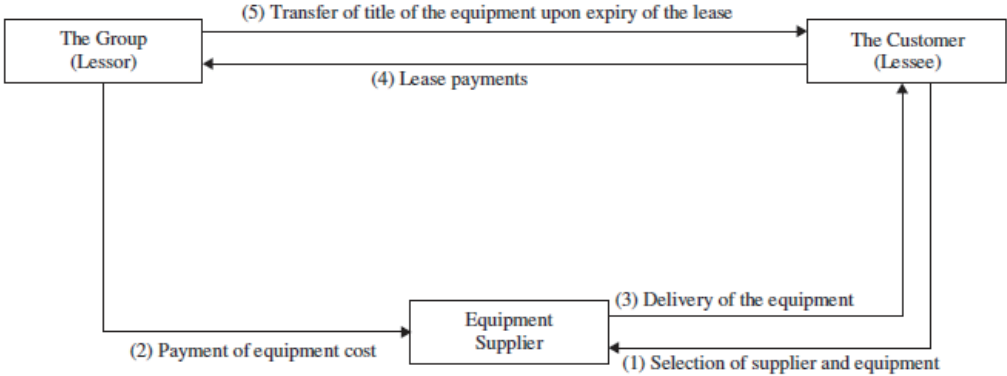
The Group
(Lessor)

(5) Transfer of title of the equipment upon expiry of the lease

(4) Lease payments

The Customer
(Lessee)

Equipment
Supplier

(3) Delivery of the equipment

(2) Payment of equipment cost

(1) Selection of supplier and equipment